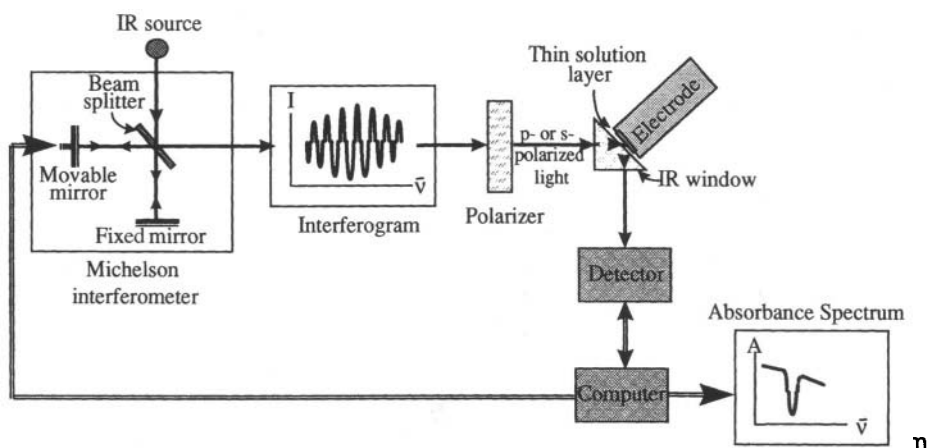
IR source

Beam splitter

Movable mirror

Fixed mirror

Michelson interferometer

I

$\bar{\nu}$

Interferogram

Polarizer

p- or s-polarized light

Thin solution layer

Electrode

IR window

Detector

Computer

Absorbance Spectrum

A

$\bar{\nu}$

n